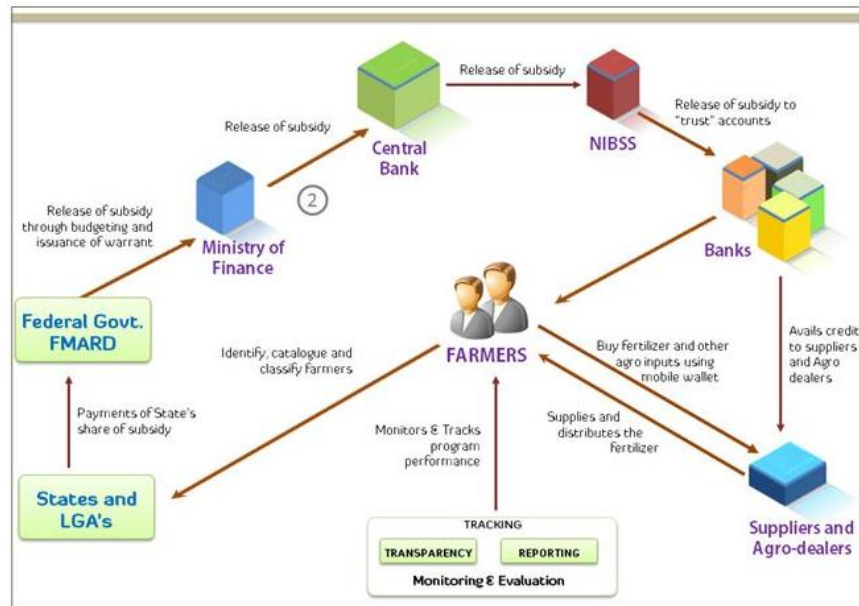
Release of subsidy

Central Bank

Release of subsidy

NIBSS

Release of subsidy to "trust" accounts

Banks

2

Release of subsidy through budgeting and issuance of warrant

Ministry of Finance

Federal Govt. FMARD

FARMERS

Identify, catalogue and classify farmers

Buy fertilizer and other agro inputs using mobile wallet

Avails credit to suppliers and Agro dealers

Payments of State's share of subsidy

Monitors & Tracks program performance

Supplies and distributes the fertilizer

States and LGA's

TRACKING

TRANSPARENCY

REPORTING

Monitoring & Evaluation

Suppliers and Agro-dealers